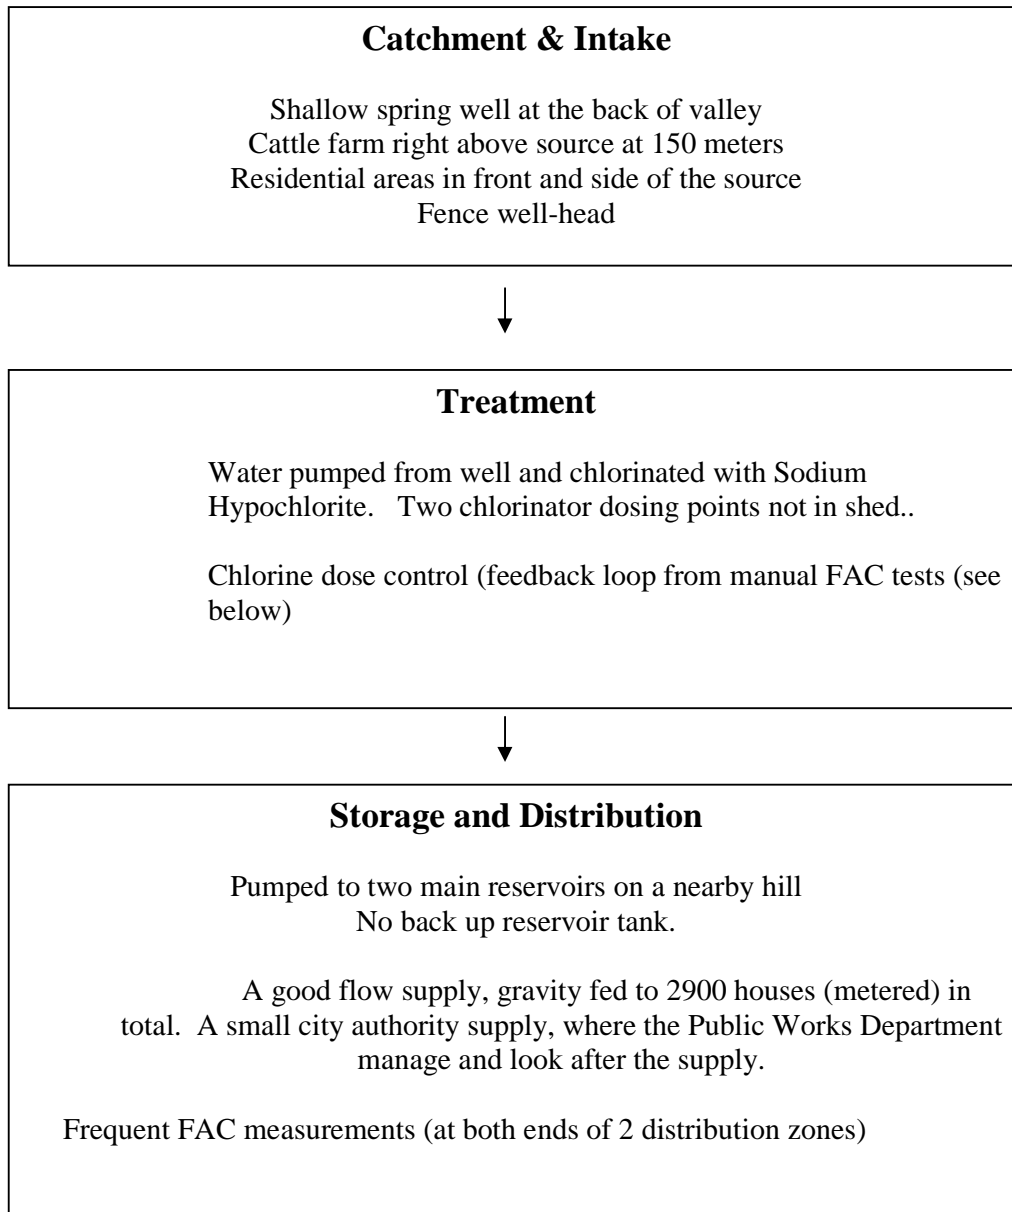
**Catchment & Intake**

Shallow spring well at the back of valley
Cattle farm right above source at 150 meters
Residential areas in front and side of the source
Fence well-head

**Treatment**

Water pumped from well and chlorinated with Sodium Hypochlorite. Two chlorinator dosing points not in shed..

Chlorine dose control (feedback loop from manual FAC tests (see below)

**Storage and Distribution**

Pumped to two main reservoirs on a nearby hill
No back up reservoir tank.

A good flow supply, gravity fed to 2900 houses (metered) in total. A small city authority supply, where the Public Works Department manage and look after the supply.

Frequent FAC measurements (at both ends of 2 distribution zones)